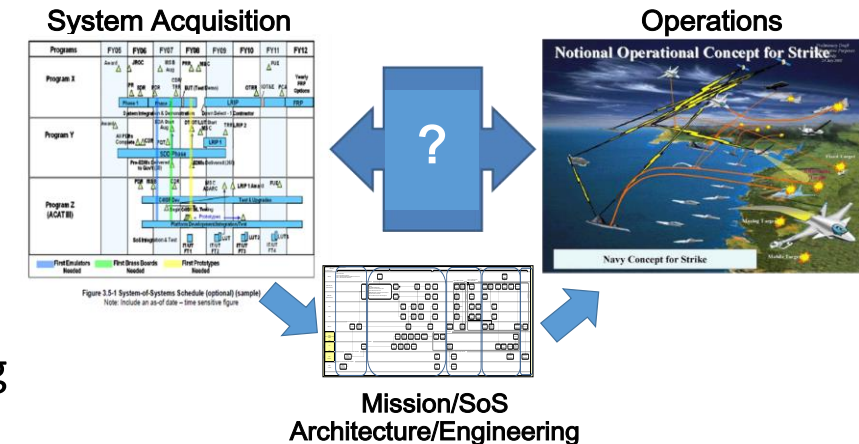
System Acquisition

| Programs | FY05 | FY06 | FY07 | FY08 | FY09 | FY10 | FY11 | FY12 |
|---|---|---|---|---|---|---|---|---|
| Program X | | | | | | | | |
| Program Y | | | | | | | | |
| Program Z (ACAT III) | | | | | | | | |

First Emulators Needed
First Dress Boards Needed
First Prototypes Needed

Figure 3.5-1 System-of-Systems Schedule (optional) (sample)
Note: Include an as-of date – time sensitive figure

?

Operations

Notional Operational Concept for Strike

Navy Concept for Strike

Mission/SoS
Architecture/Engineering